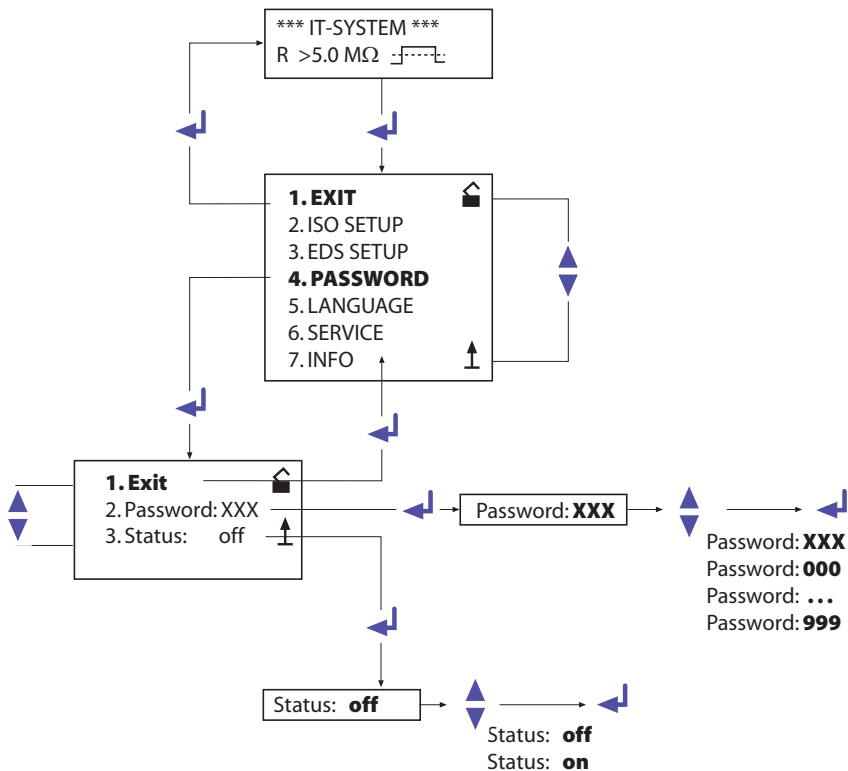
*** IT-SYSTEM ***
R >5.0 MΩ

1. EXIT
2. ISO SETUP
3. EDS SETUP
4. PASSWORD
5. LANGUAGE
6. SERVICE
7. INFO

1. Exit
2. Password: XXX
3. Status: off

Password: XXX

Password: XXX
Password: 000
Password: ...
Password: 999

Status: off

Status: off
Status: on